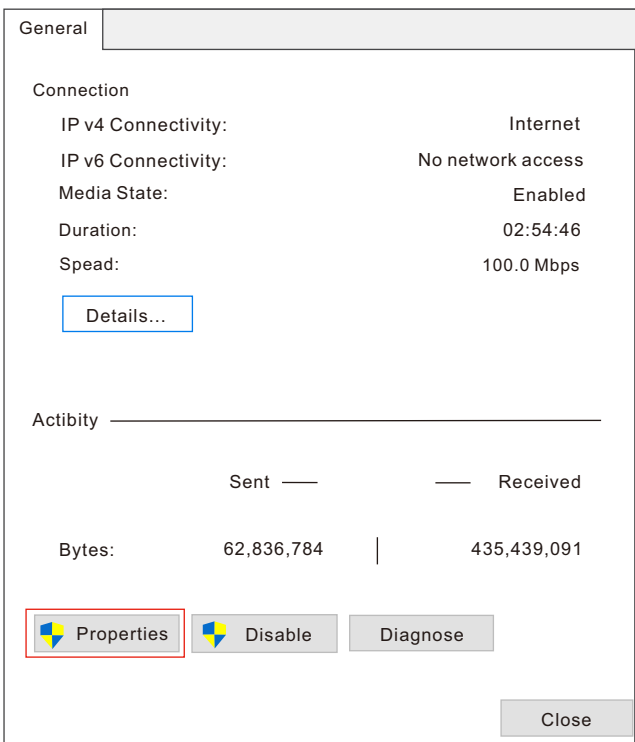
General

Connection

IP v4 Connectivity: Internet

IP v6 Connectivity: No network access

Media State: Enabled

Duration: 02:54:46

Spead: 100.0 Mbps

Details...

Actibity

Sent

Received

Bytes: 62,836,784 435,439,091

Properties

Disable

Diagnose

Close